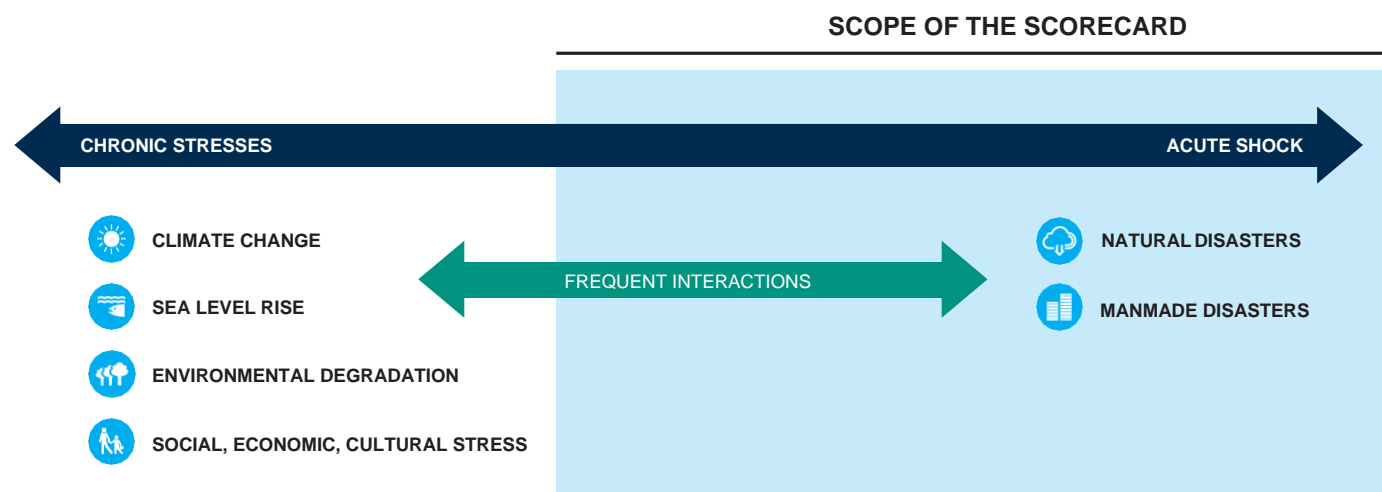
SCOPE OF THE SCORECARD

CHRONIC STRESSES

ACUTE SHOCK

CLIMATE CHANGE

SEA LEVEL RISE

ENVIRONMENTAL DEGRADATION

SOCIAL, ECONOMIC, CULTURAL STRESS

FREQUENT INTERACTIONS

NATURAL DISASTERS

MANMADE DISASTERS